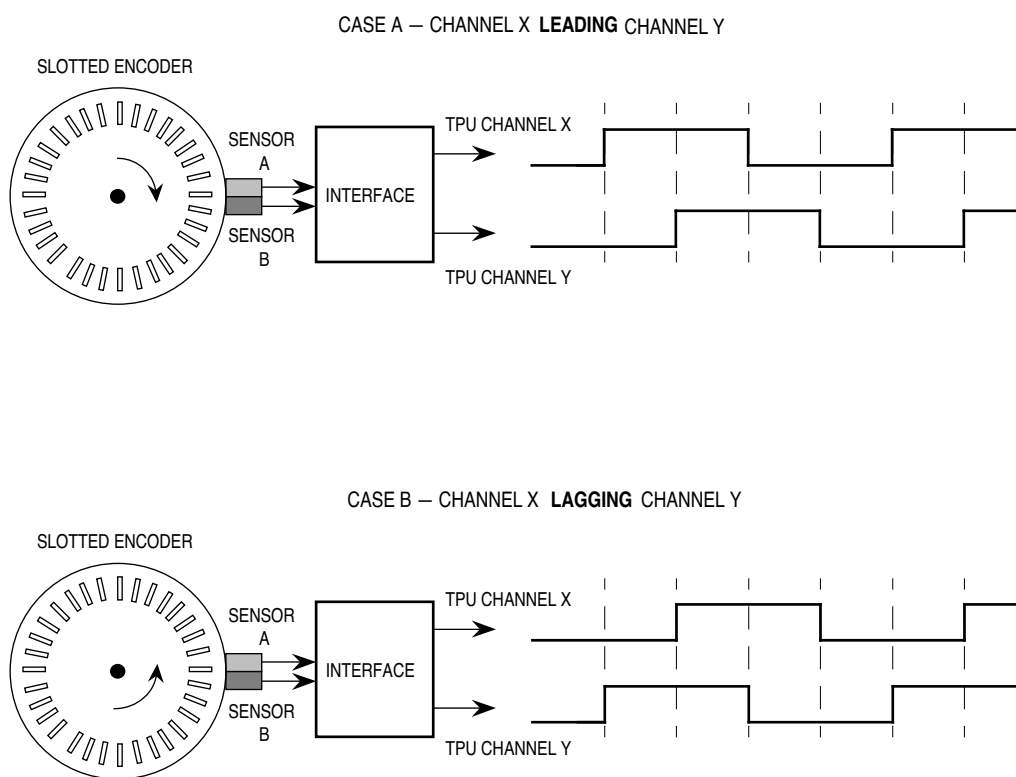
CASE A — CHANNEL X **LEADING** CHANNEL Y

SLOTTED ENCODER

SENSOR A

SENSOR B

INTERFACE

TPU CHANNEL X

TPU CHANNEL Y

CASE B — CHANNEL X **LAGGING** CHANNEL Y

SLOTTED ENCODER

SENSOR A

SENSOR B

INTERFACE

TPU CHANNEL X

TPU CHANNEL Y